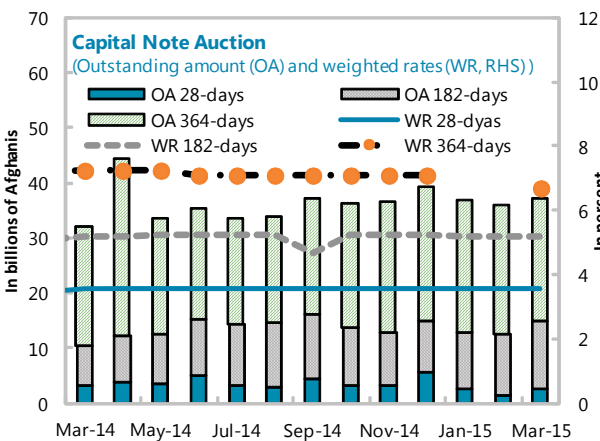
Capital Note Auction
(Outstanding amount (OA) and weighted rates (WR, RHS))

OA 28-days
OA 182-days
OA 364-days
WR 28-dyas
WR 182-days
WR 364-days

In billions of Afghanis

In percent

70
60
50
40
30
20
10
0

12
10
8
6
4
2
0

Mar-14 May-14 Jul-14 Sep-14 Nov-14 Jan-15 Mar-15